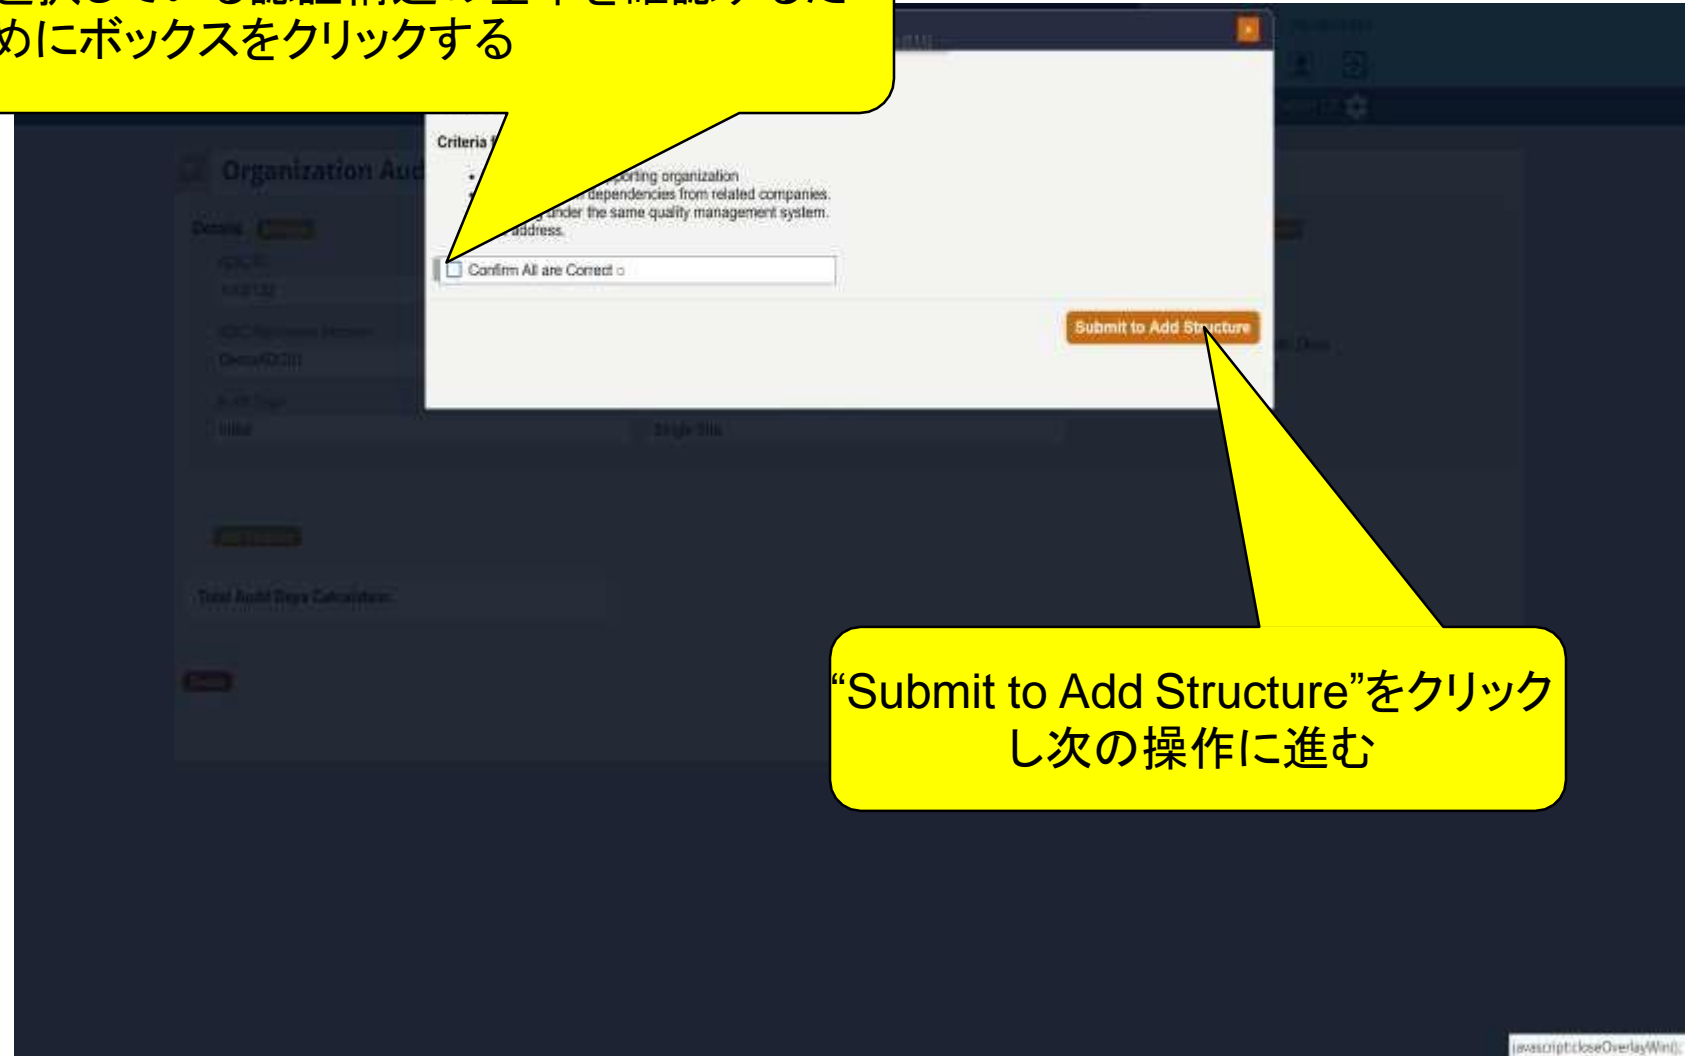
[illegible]めにボックスをクリックする

Criteria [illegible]

• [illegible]porting organization
• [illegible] dependencies from related companies.
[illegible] under the same quality management system.
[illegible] address.

Confirm All are Correct

Submit to Add Structure

Organization Aud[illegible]

Details

Total Audit Days Calculation:

"Submit to Add Structure"をクリックし次の操作に進む

javascript:closeOverlayWin();